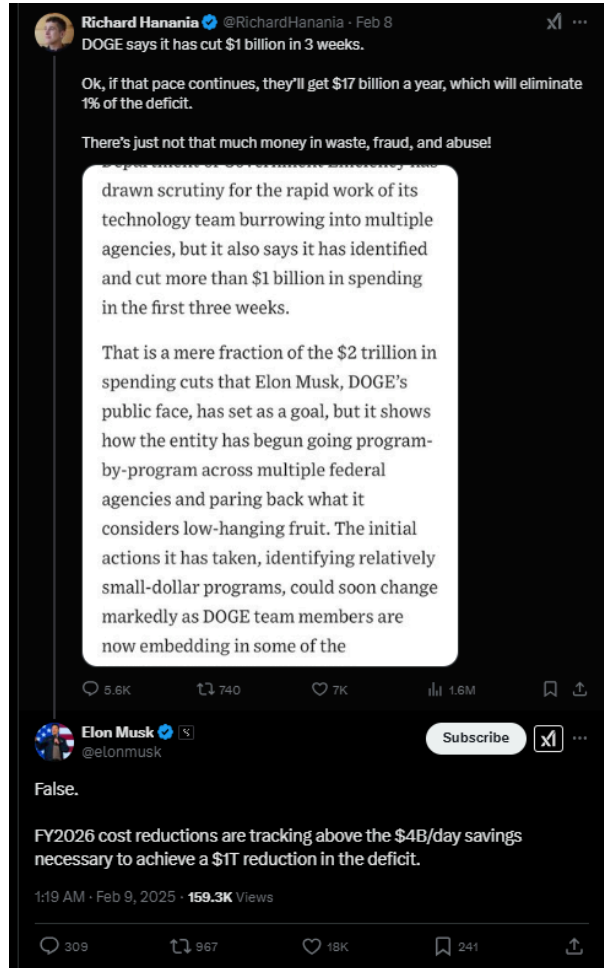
Richard Hanania @RichardHanania · Feb 8
DOGE says it has cut $1 billion in 3 weeks.

Ok, if that pace continues, they'll get $17 billion a year, which will eliminate 1% of the deficit.

There's just not that much money in waste, fraud, and abuse!

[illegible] drawn scrutiny for the rapid work of its technology team burrowing into multiple agencies, but it also says it has identified and cut more than $1 billion in spending in the first three weeks.

That is a mere fraction of the $2 trillion in spending cuts that Elon Musk, DOGE's public face, has set as a goal, but it shows how the entity has begun going program-by-program across multiple federal agencies and paring back what it considers low-hanging fruit. The initial actions it has taken, identifying relatively small-dollar programs, could soon change markedly as DOGE team members are now embedding in some of the

5.6K 740 7K 1.6M

Elon Musk @elonmusk
Subscribe

False.

FY2026 cost reductions are tracking above the $4B/day savings necessary to achieve a $1T reduction in the deficit.

1:19 AM · Feb 9, 2025 · 159.3K Views

309 967 18K 241